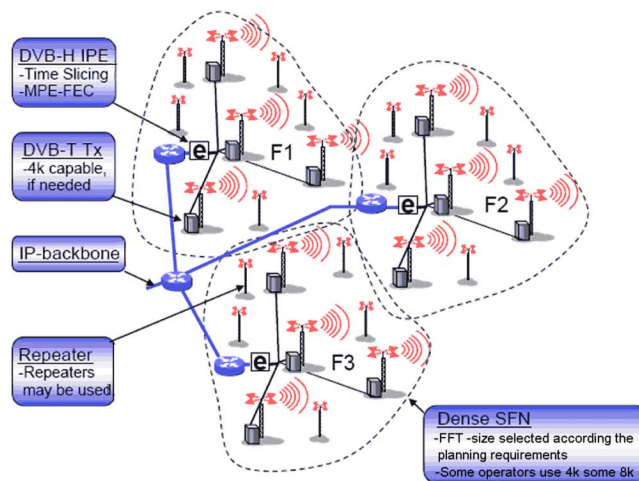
DVB-H IPE
-Time Slicing
-MPE-FEC

DVB-T Tx
-4k capable, if needed

IP-backbone

Repeater
-Repeaters may be used

e

F1

e

F2

e

F3

Dense SFN
-FFT-size selected according the planning requirements
-Some operators use 4k some 8k